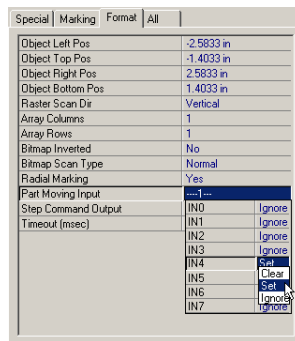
Special | Marking | Format | All

| | |
|---|---|
| Object Left Pos | -2.5833 in |
| Object Top Pos | -1.4033 in |
| Object Right Pos | 2.5833 in |
| Object Bottom Pos | 1.4033 in |
| Raster Scan Dir | Vertical |
| Array Columns | 1 |
| Array Rows | 1 |
| Bitmap Inverted | No |
| Bitmap Scan Type | Normal |
| Radial Marking | Yes |
| Part Moving Input | ---1--- |
| Step Command Output | |
| Timeout (msec) | |

| | |
|---|---|
| IN0 | Ignore |
| IN1 | Ignore |
| IN2 | Ignore |
| IN3 | Ignore |
| IN4 | Set |
| IN5 | |
| IN6 | |
| IN7 | Ignore |

Clear
Set
Ignore